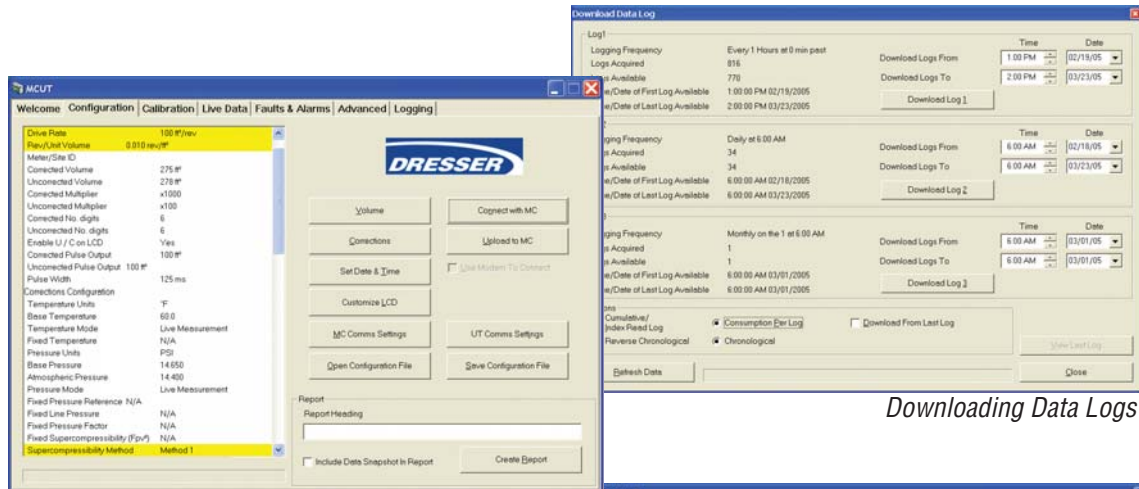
Download Data Log

Log1
Logging Frequency Every 1 Hours at 0 min past
Logs Acquired 816
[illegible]s Available 770
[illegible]e/Date of First Log Available 1:00:00 PM 02/19/2005
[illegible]e/Date of Last Log Available 2:00:00 PM 03/23/2005

Time Date
Download Logs From 1:00 PM 02/19/05
Download Logs To 2:00 PM 03/23/05
Download Log 1

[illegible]
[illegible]gging Frequency Daily at 6:00 AM
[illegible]s Acquired 34
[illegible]s Available 34
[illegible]e/Date of First Log Available 6:00:00 AM 02/18/2005
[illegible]e/Date of Last Log Available 6:00:00 AM 03/23/2005

Time Date
Download Logs From 6:00 AM 02/18/05
Download Logs To 6:00 AM 03/23/05
Download Log 2

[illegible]
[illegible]gging Frequency Monthly on the 1 at 6:00 AM
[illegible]s Acquired 1
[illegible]s Available 1
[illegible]e/Date of First Log Available 6:00:00 AM 03/01/2005
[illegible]e/Date of Last Log Available 6:00:00 AM 03/01/2005

Time Date
Download Logs From 6:00 AM 03/01/05
Download Logs To 6:00 AM 03/01/05
Download Log 3

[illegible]ons
Cumulative/ Index Read Log
Consumption Per Log
Download From Last Log
Reverse Chronological
Chronological
View Last Log
Refresh Data
Close

Downloading Data Logs

MCUT
Welcome Configuration Calibration Live Data Faults & Alarms Advanced Logging

Drive Rate 100 ft³/rev
Rev/Unit Volume 0.010 rev/ft³
Meter/Site ID
Corrected Volume 275 ft³
Uncorrected Volume 278 ft³
Corrected Multiplier x1000
Uncorrected Multiplier x100
Corrected No. digits 6
Uncorrected No. digits 6
Enable U / C on LCD Yes
Corrected Pulse Output 100 ft³
Uncorrected Pulse Output 100 ft³
Pulse Width 125 ms
Corrections Configuration
Temperature Units °F
Base Temperature 60.0
Temperature Mode Live Measurement
Fixed Temperature N/A
Pressure Units PSI
Base Pressure 14.650
Atmospheric Pressure 14.400
Pressure Mode Live Measurement
Fixed Pressure Reference N/A
Fixed Line Pressure N/A
Fixed Pressure Factor N/A
Fixed Supercompressibility (Fpv²) N/A
Supercompressibility Method Method 1

DRESSER

Volume
Connect with MC
Corrections
Upload to MC
Set Date & Time
Use Modem To Connect
Customize LCD
MC Comms Settings
UT Comms Settings
Open Configuration File
Save Configuration File

Report
Report Heading
Include Data Snapshot In Report
Create Report